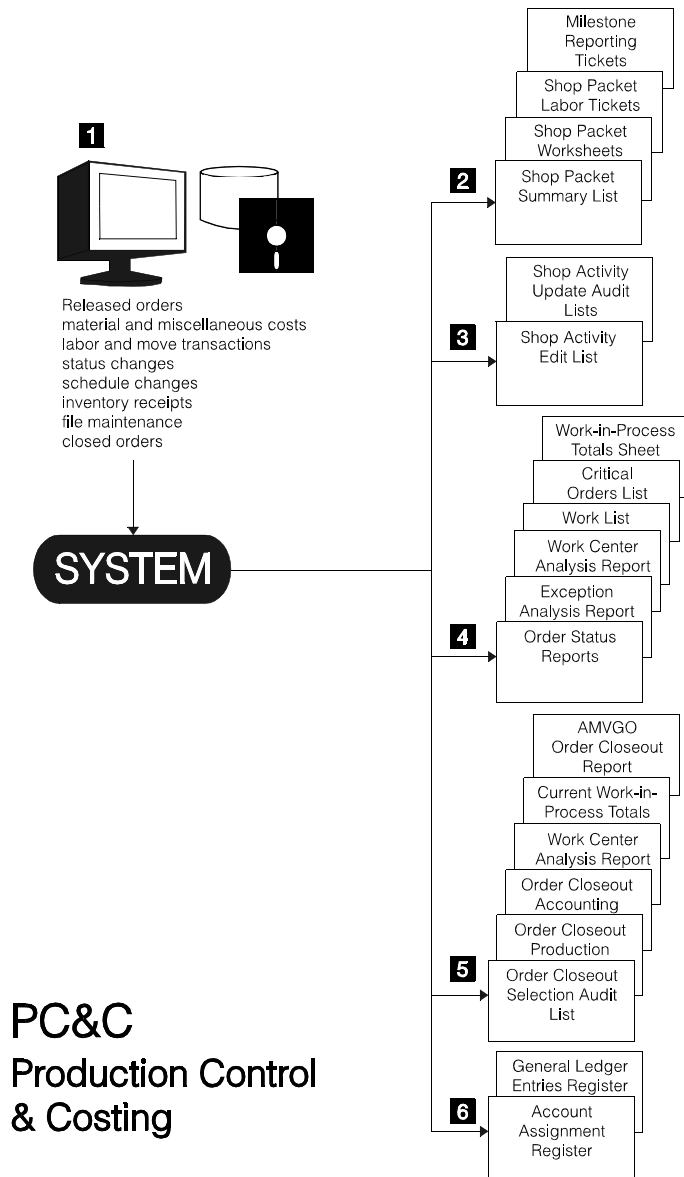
1

Released orders
material and miscellaneous costs
labor and move transactions
status changes
schedule changes
inventory receipts
file maintenance
closed orders

SYSTEM

Milestone Reporting Tickets

Shop Packet Labor Tickets

Shop Packet Worksheets

2

Shop Packet Summary List

Shop Activity Update Audit Lists

3

Shop Activity Edit List

Work-in-Process Totals Sheet

Critical Orders List

Work List

Work Center Analysis Report

Exception Analysis Report

4

Order Status Reports

AMVGO Order Closeout Report

Current Work-in-Process Totals

Work Center Analysis Report

Order Closeout Accounting

Order Closeout Production

5

Order Closeout Selection Audit List

General Ledger Entries Register

6

Account Assignment Register

PC&C
Production Control & Costing